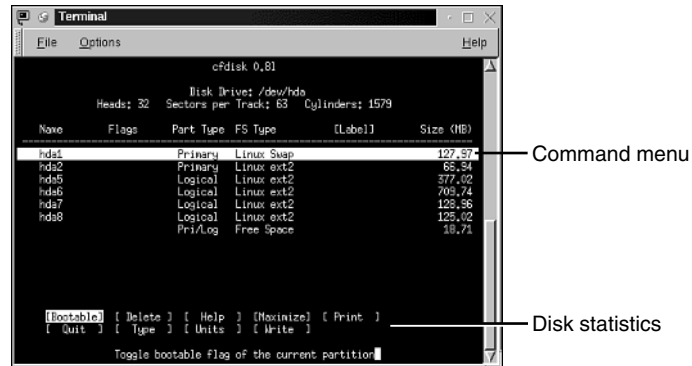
Terminal

File Options Help

cfdisk 0.8l

Disk Drive: /dev/hda
Heads: 32 Sectors per Track: 63 Cylinders: 1579

| Name | Flags | Part Type | FS Type | [Label] | Size (MB) |
|---|---|---|---|---|---|
| hda1 | | Primary | Linux Swap | | 127.57 |
| hda2 | | Primary | Linux ext2 | | 66.94 |
| hda5 | | Logical | Linux ext2 | | 377.02 |
| hda6 | | Logical | Linux ext2 | | 709.74 |
| hda7 | | Logical | Linux ext2 | | 128.96 |
| hda8 | | Logical | Linux ext2 | | 125.02 |
| | | Pri/Log | Free Space | | 18.71 |

[Bootable] [ Delete ] [ Help ] [Maximize] [ Print ]
[ Quit ] [ Type ] [ Units ] [ Write ]

Toggle bootable flag of the current partition

Command menu

Disk statistics